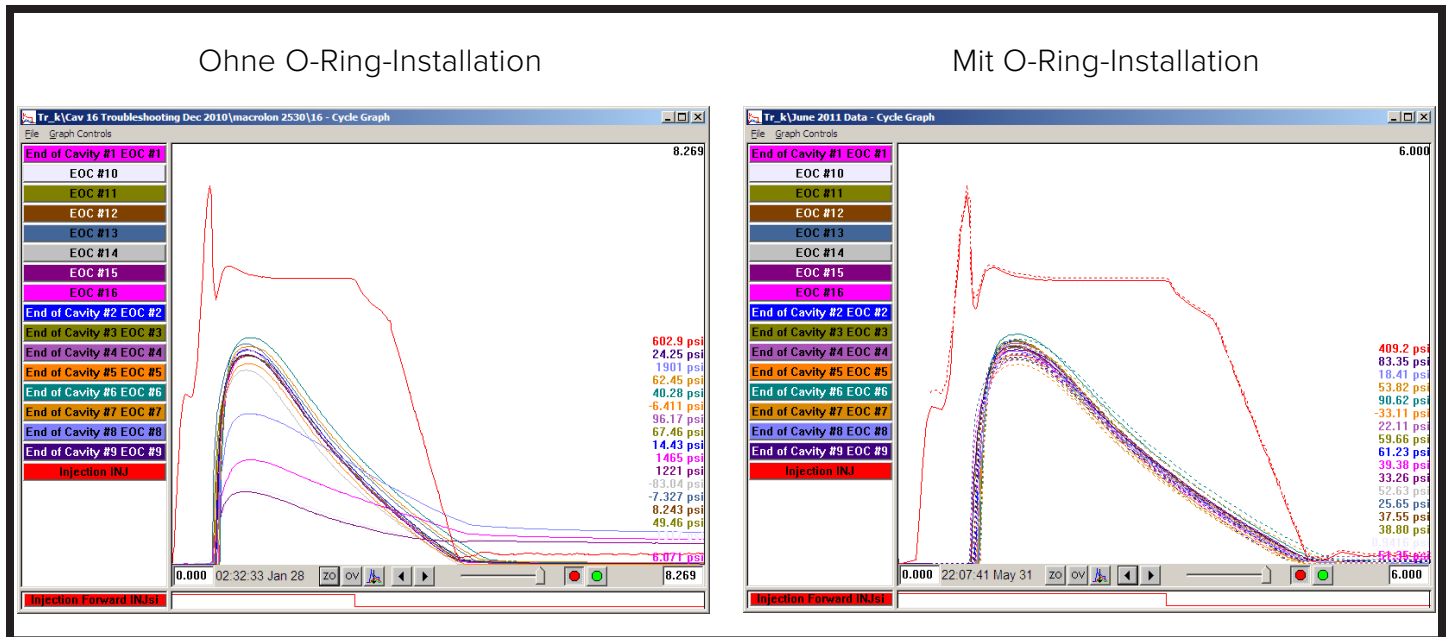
Ohne O-Ring-Installation

Tr_k\Cav 16 Troubleshooting Dec 2010\macrolon 2530\16 - Cycle Graph

File Graph Controls

End of Cavity #1 EOC #1
EOC #10
EOC #11
EOC #12
EOC #13
EOC #14
EOC #15
EOC #16
End of Cavity #2 EOC #2
End of Cavity #3 EOC #3
End of Cavity #4 EOC #4
End of Cavity #5 EOC #5
End of Cavity #6 EOC #6
End of Cavity #7 EOC #7
End of Cavity #8 EOC #8
End of Cavity #9 EOC #9
Injection INJ

8.269

602.9 psi
24.25 psi
1901 psi
62.45 psi
-6.411 psi
40.28 psi
96.17 psi
67.46 psi
14.43 psi
1465 psi
1221 psi
-83.04 psi
-7.327 psi
8.243 psi
49.46 psi
6.071 psi

0.000 02:32:33 Jan 28 ZO OV 8.269

Injection Forward INJsi

Mit O-Ring-Installation

Tr_k\June 2011 Data - Cycle Graph

File Graph Controls

End of Cavity #1 EOC #1
EOC #10
EOC #11
EOC #12
EOC #13
EOC #14
EOC #15
EOC #16
End of Cavity #2 EOC #2
End of Cavity #3 EOC #3
End of Cavity #4 EOC #4
End of Cavity #5 EOC #5
End of Cavity #6 EOC #6
End of Cavity #7 EOC #7
End of Cavity #8 EOC #8
End of Cavity #9 EOC #9
Injection INJ

6.000

409.2 psi
83.35 psi
18.41 psi
53.82 psi
90.62 psi
-33.11 psi
22.11 psi
59.66 psi
61.23 psi
39.38 psi
33.26 psi
52.63 psi
25.65 psi
37.55 psi
38.80 psi
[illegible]
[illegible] psi

0.000 22:07:41 May 31 ZO OV 6.000

Injection Forward INJsi